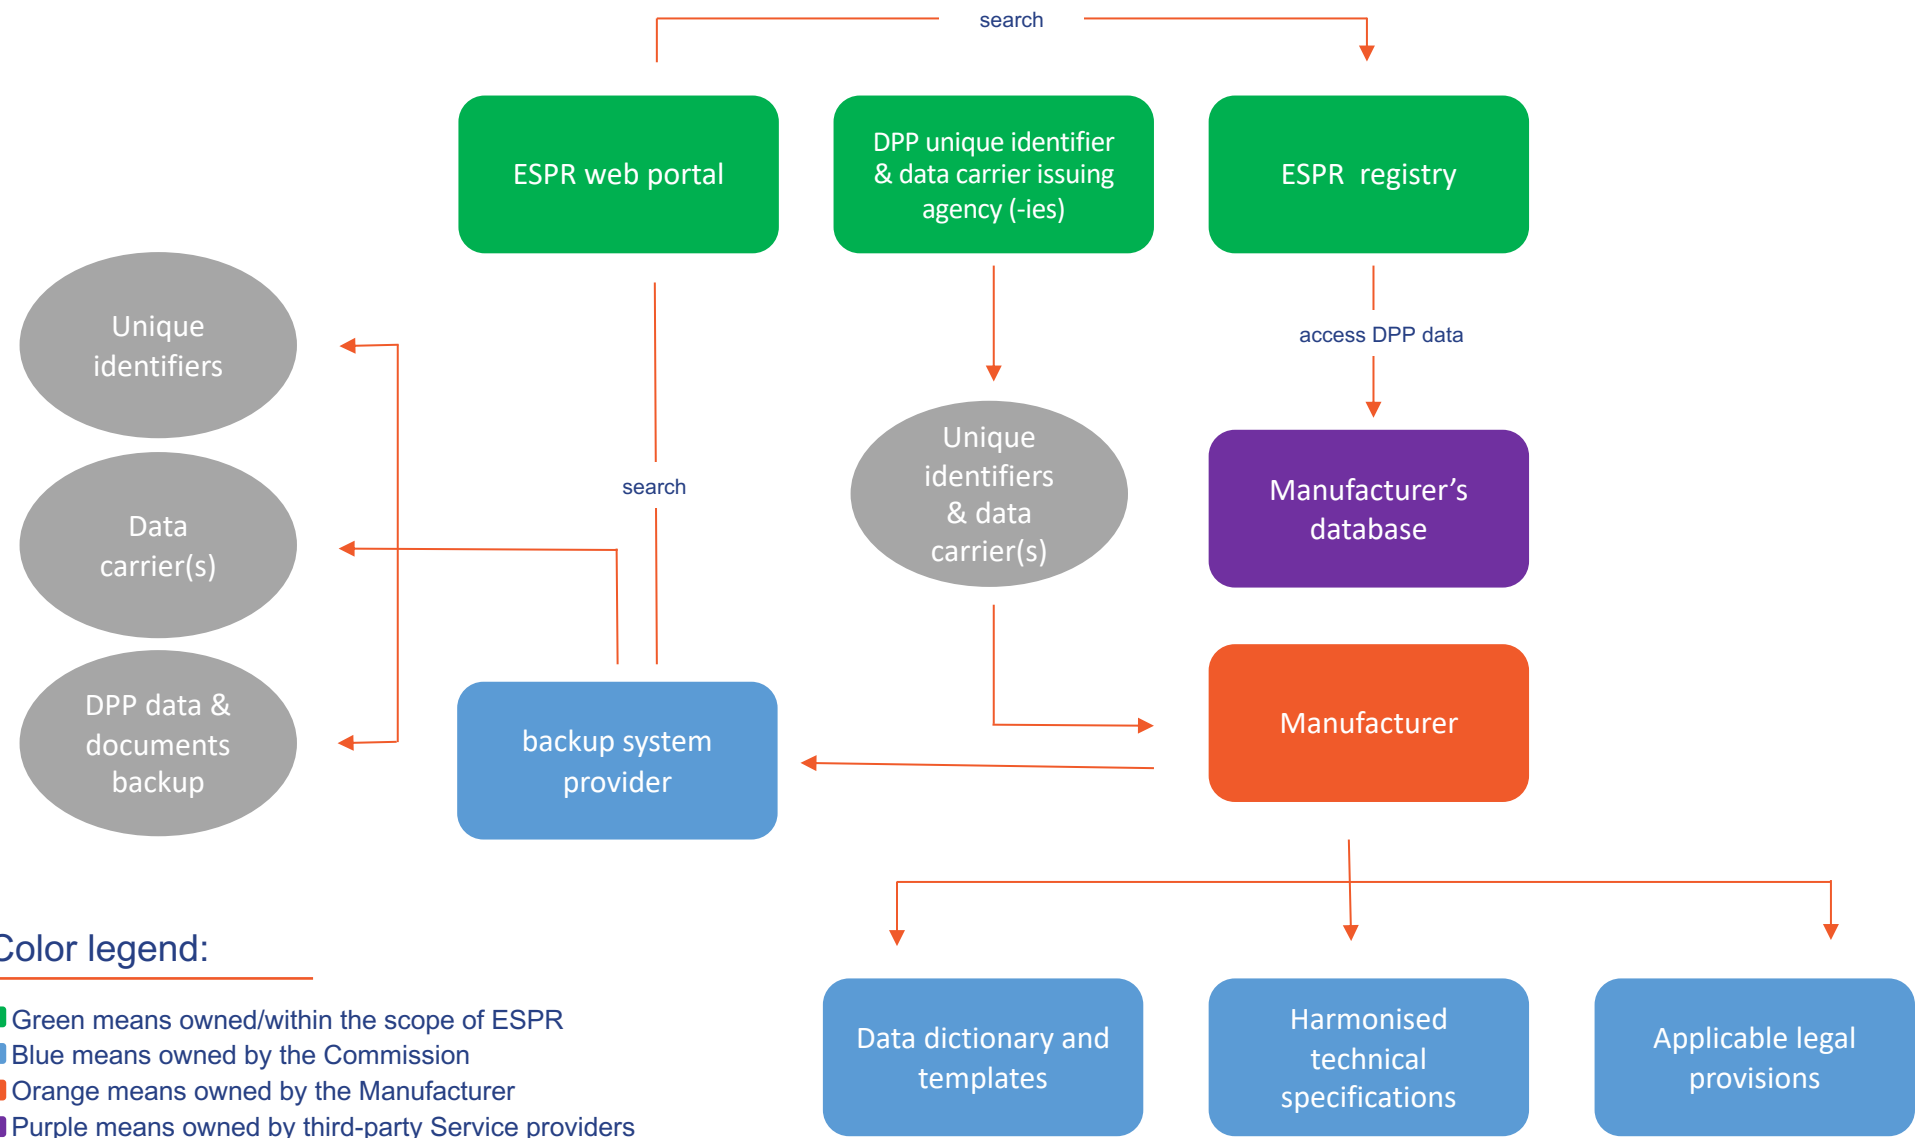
search

ESPR web portal

DPP unique identifier & data carrier issuing agency (-ies)

ESPR registry

Unique identifiers

access DPP data

Data carrier(s)

search

Unique identifiers & data carrier(s)

Manufacturer's database

DPP data & documents backup

backup system provider

Manufacturer

Color legend:

Green means owned/within the scope of ESPR
Blue means owned by the Commission
Orange means owned by the Manufacturer
Purple means owned by third-party Service providers

Data dictionary and templates

Harmonised technical specifications

Applicable legal provisions